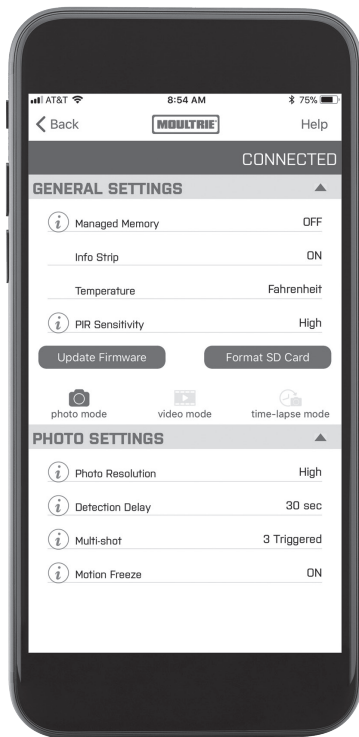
AT&T 8:54 AM 75%

Back MOULTRIE Help

CONNECTED

GENERAL SETTINGS

Managed Memory OFF

Info Strip ON

Temperature Fahrenheit

PIR Sensitivity High

Update Firmware Format SD Card

photo mode video mode time-lapse mode

PHOTO SETTINGS

Photo Resolution High

Detection Delay 30 sec

Multi-shot 3 Triggered

Motion Freeze ON